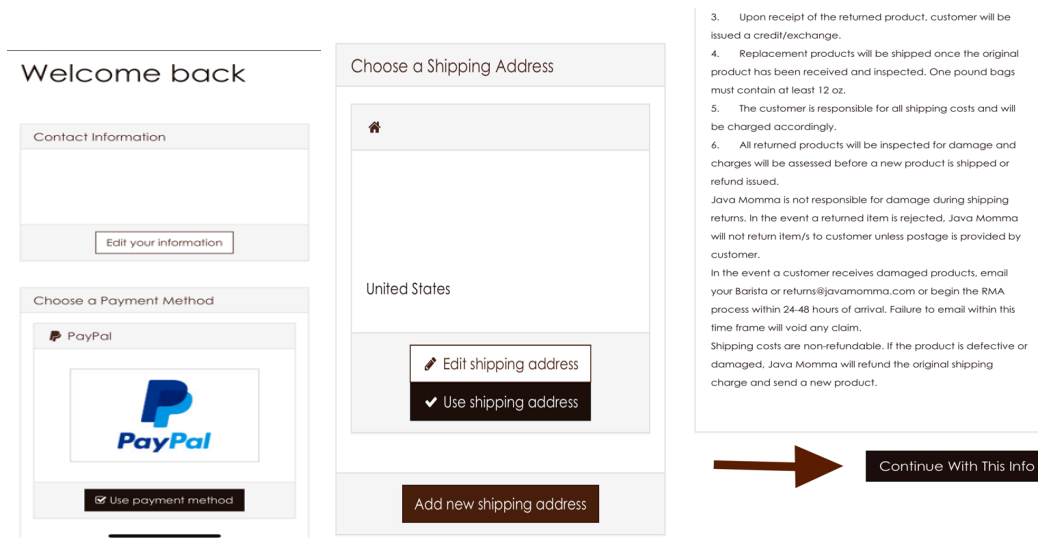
Welcome back

Contact Information

Edit your information

Choose a Payment Method

PayPal

PayPal

Use payment method

Choose a Shipping Address

United States

Edit shipping address

Use shipping address

Add new shipping address

3. Upon receipt of the returned product, customer will be issued a credit/exchange.

4. Replacement products will be shipped once the original product has been received and inspected. One pound bags must contain at least 12 oz.

5. The customer is responsible for all shipping costs and will be charged accordingly.

6. All returned products will be inspected for damage and charges will be assessed before a new product is shipped or refund issued.

Java Momma is not responsible for damage during shipping returns. In the event a returned item is rejected, Java Momma will not return item/s to customer unless postage is provided by customer.

In the event a customer receives damaged products, email your Barista or returns@javamomma.com or begin the RMA process within 24-48 hours of arrival. Failure to email within this time frame will void any claim.

Shipping costs are non-refundable. If the product is defective or damaged, Java Momma will refund the original shipping charge and send a new product.

Continue With This Info